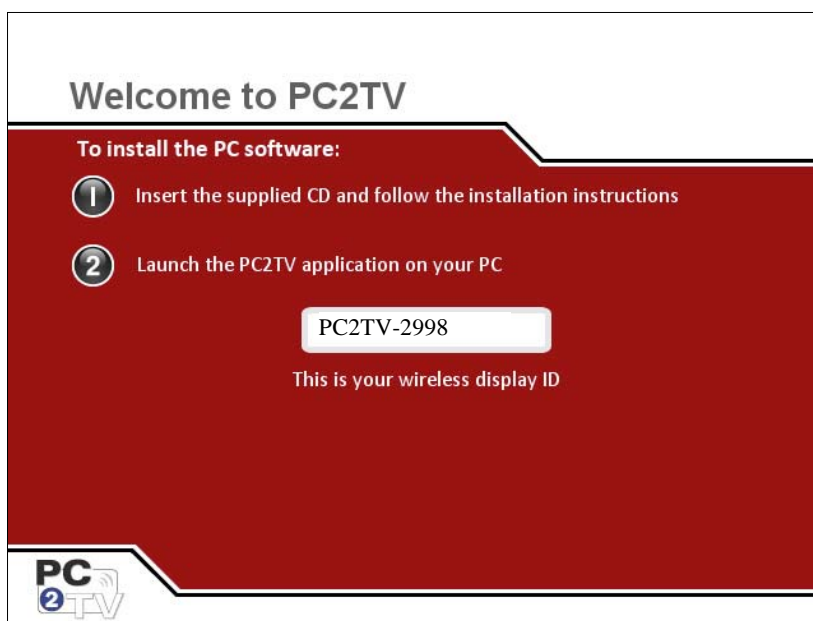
Welcome to PC2TV

To install the PC software:

1 Insert the supplied CD and follow the installation instructions

2 Launch the PC2TV application on your PC

PC2TV-2998

This is your wireless display ID

PC 2 TV